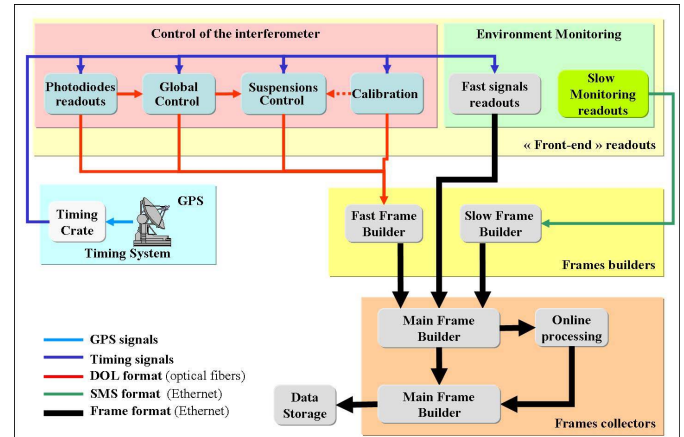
Control of the interferometer

Environment Monitoring

Photodiodes readouts

Global Control

Suspensions Control

Calibration

Fast signals readouts

Slow Monitoring readouts

« Front-end » readouts

GPS

Timing Crate

Timing System

Fast Frame Builder

Slow Frame Builder

Frames builders

Main Frame Builder

Online processing

Data Storage

Main Frame Builder

Frames collectors

GPS signals

Timing signals

DOL format (optical fibers)

SMS format (Ethernet)

Frame format (Ethernet)